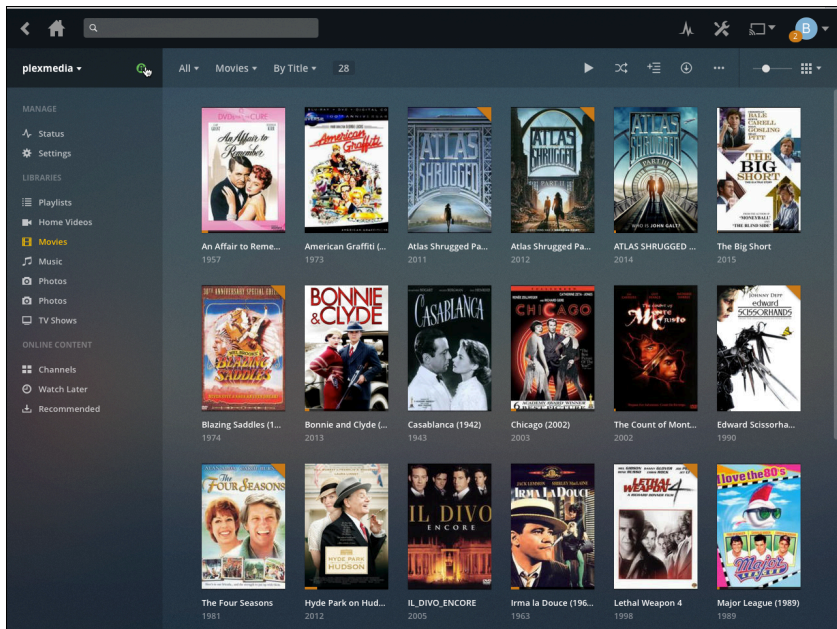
B 2

plexmedia

All Movies By Title 28

MANAGE
Status
Settings

LIBRARIES
Playlists
Home Videos
Movies
Music
Photos
Photos
TV Shows

ONLINE CONTENT
Channels
Watch Later
Recommended

An Affair to Reme...
1957

American Graffiti (...
1973

Atlas Shrugged Pa...
2011

Atlas Shrugged Pa...
2012

ATLAS SHRUGGED ...
2014

The Big Short
2015

Blazing Saddles (1...
1974

Bonnie and Clyde (...
2013

Casablanca (1942)
1943

Chicago (2002)
2003

The Count of Mont...
2002

Edward Scissorha...
1990

The Four Seasons
1981

Hyde Park on Hud...
2012

IL_DIVO_ENCORE
2005

Irma la Douce (196...
1963

Lethal Weapon 4
1998

Major League (1989)
1989